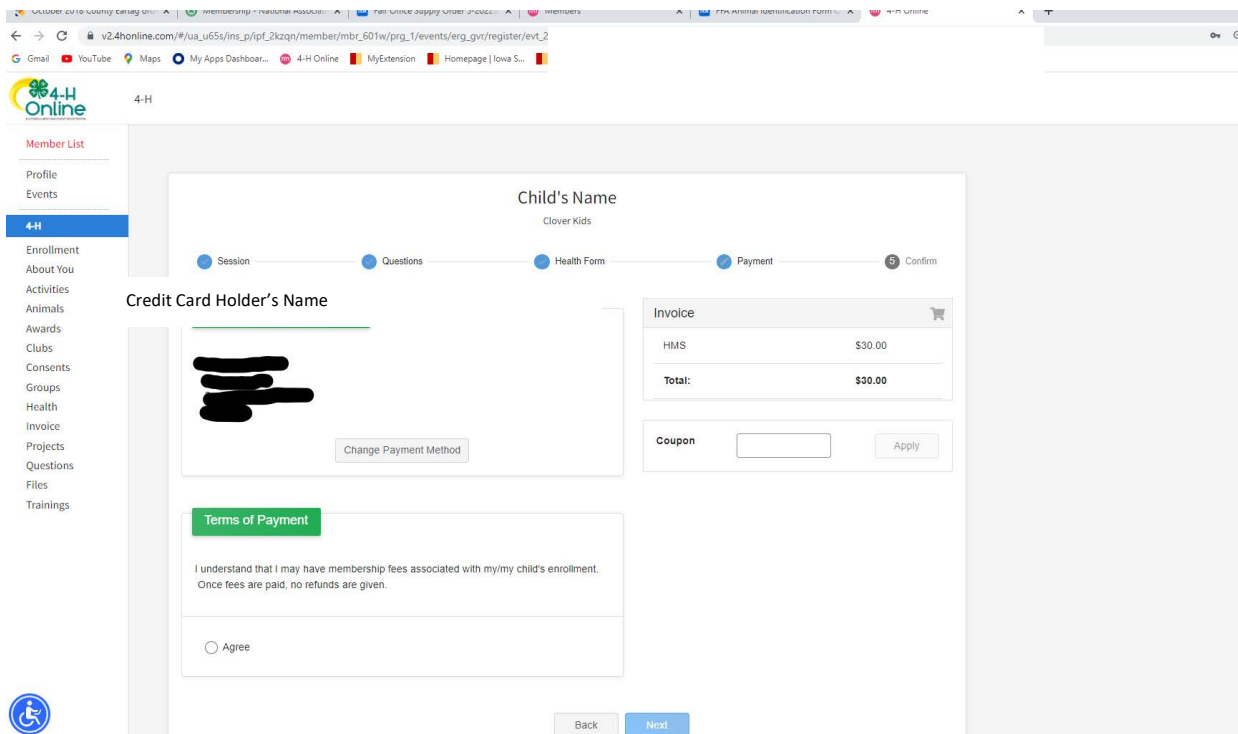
October 2018 County Eartag or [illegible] | Membership - National Associati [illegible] | Fair Office Supply Order 3-2022 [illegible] | Members | FFA Animal Identification Form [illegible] | 4-H Online

v2.4honline.com/#/ua_u65s/ins_p/ipf_2kzqn/member/mbr_601w/prg_1/events/erg_gvr/register/evt_2

Gmail YouTube Maps My Apps Dashboar... 4-H Online MyExtension Homepage | Iowa S...

4-H Online

4-H

Member List

Profile
Events

4-H
Enrollment
About You
Activities
Animals
Awards
Clubs
Consents
Groups
Health
Invoice
Projects
Questions
Files
Trainings

Child's Name

Clover Kids

Session Questions Health Form Payment 5 Confirm

Credit Card Holder's Name

Change Payment Method

Invoice

| HMS | $30.00 |
|---|---|
| Total: | $30.00 |

Coupon Apply

Terms of Payment

I understand that I may have membership fees associated with my/my child's enrollment. Once fees are paid, no refunds are given.

Agree

Back Next